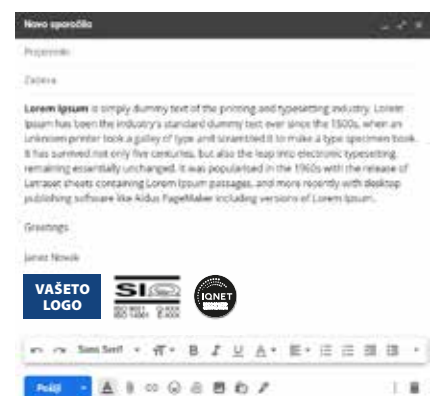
Novo sporočilo

Prejemniki

Zadeva

**Lorem Ipsum** is simply dummy text of the printing and typesetting industry. Lorem Ipsum has been the industry's standard dummy text ever since the 1500s, when an unknown printer took a galley of type and scrambled it to make a type specimen book. It has survived not only five centuries, but also the leap into electronic typesetting, remaining essentially unchanged. It was popularised in the 1960s with the release of Letraset sheets containing Lorem Ipsum passages, and more recently with desktop publishing software like Aldus PageMaker including versions of Lorem Ipsum.

Greetings,

Janez Nowak

VAŠETO LOGO

SIQ

ISO 9001 ISO 14001 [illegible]

IQNET

Sans Serif

Pošlji